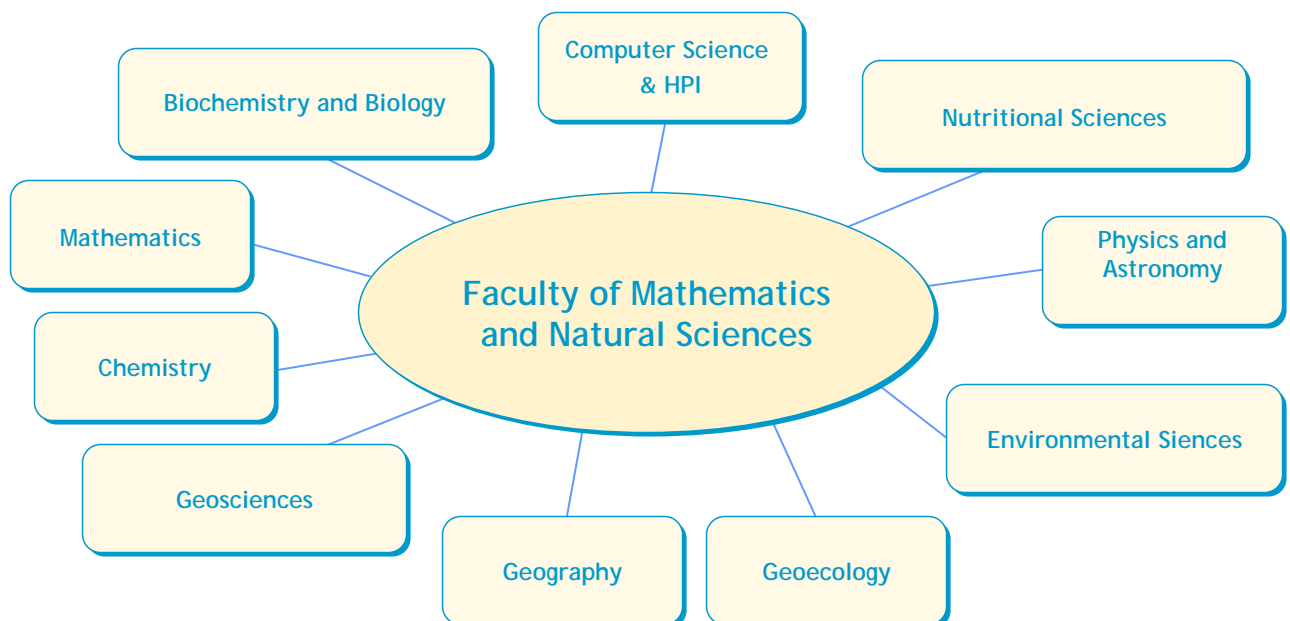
Faculty of Mathematics and Natural Sciences

Computer Science & HPI

Biochemistry and Biology

Nutritional Sciences

Mathematics

Physics and Astronomy

Chemistry

Environmental Siences

Geosciences

Geography

Geoecology